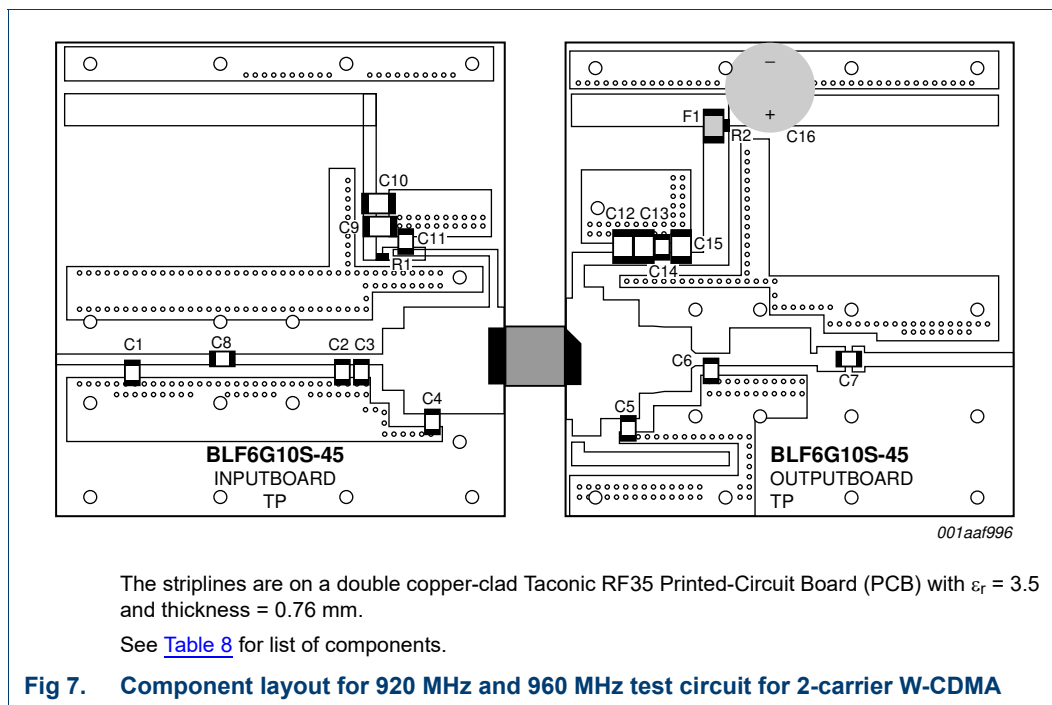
C10
C9
C11
R1
C1
C8
C2 C3
C4
BLF6G10S-45
INPUTBOARD
TP

−
+
F1
R2
C16
C12 C13
C15
C14
C6
C7
C5
BLF6G10S-45
OUTPUTBOARD
TP

001aaf996

The striplines are on a double copper-clad Taconic RF35 Printed-Circuit Board (PCB) with $\varepsilon_r$ = 3.5 and thickness = 0.76 mm.

See Table 8 for list of components.

Fig 7. Component layout for 920 MHz and 960 MHz test circuit for 2-carrier W-CDMA